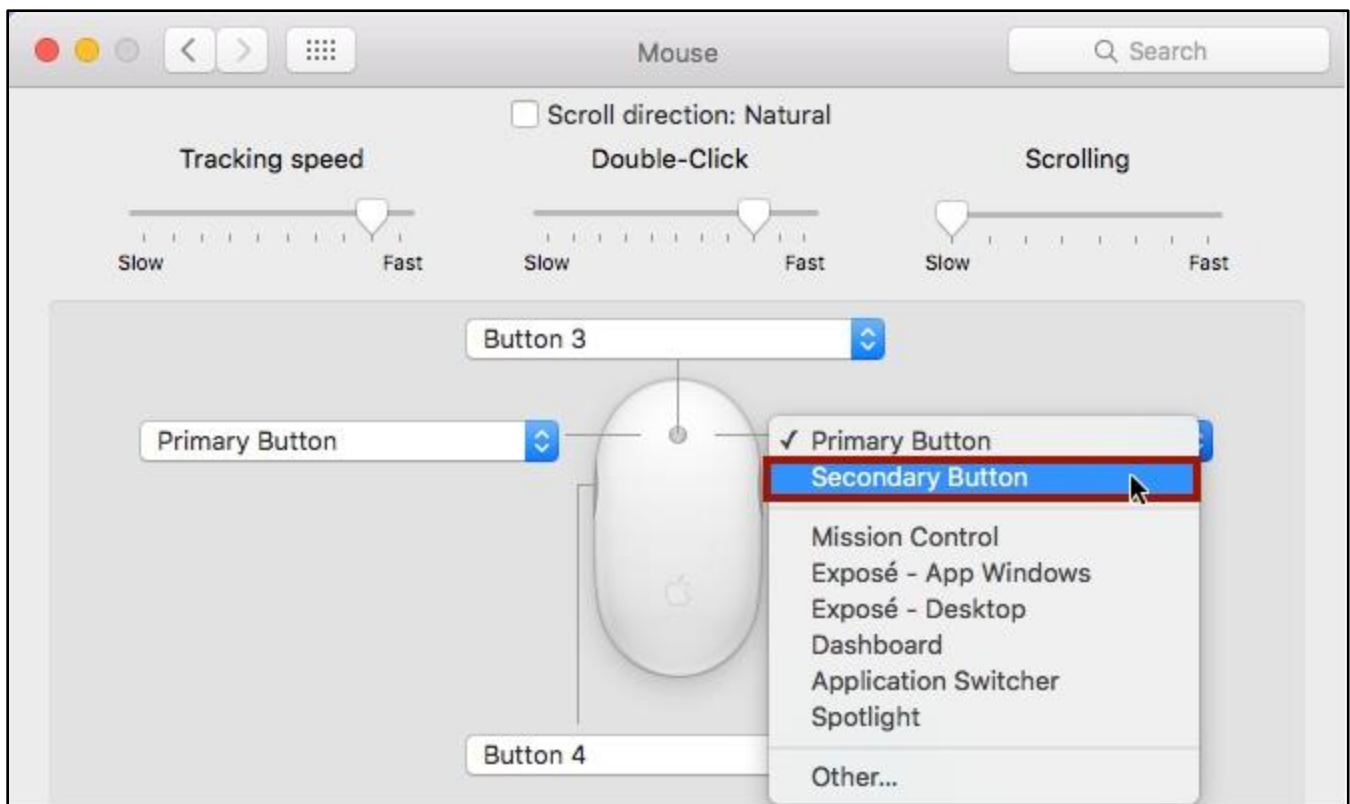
Mouse

Search

Scroll direction: Natural

Tracking speed

Slow

Fast

Double-Click

Slow

Fast

Scrolling

Slow

Fast

Button 3

Primary Button

✓ Primary Button

Secondary Button

Mission Control

Exposé - App Windows

Exposé - Desktop

Dashboard

Application Switcher

Spotlight

Other...

Button 4